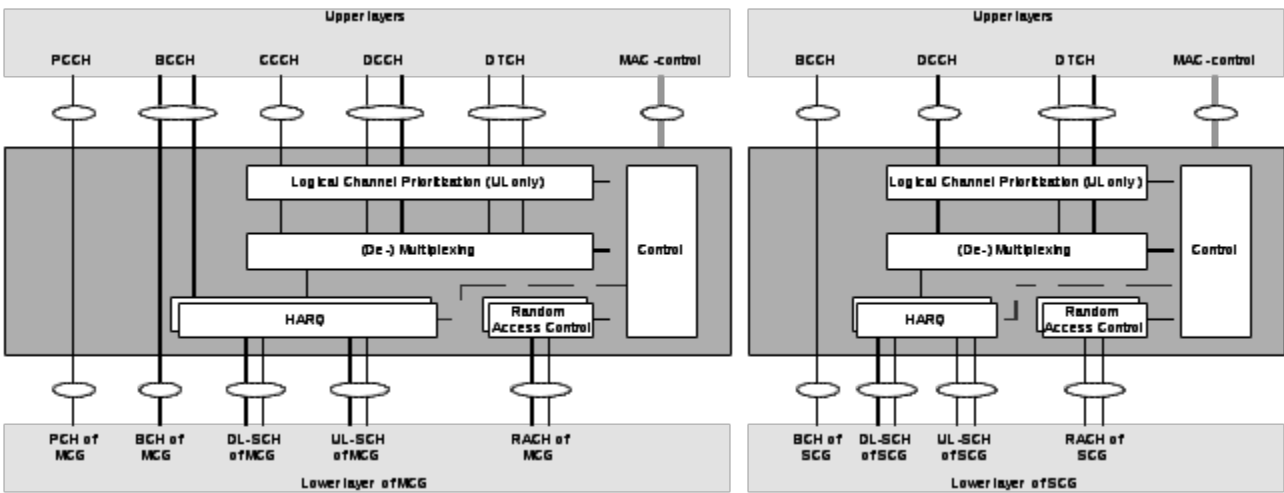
Upper layers

PCCH BCCH CCCH DCCH DTCH MAC -control

Logical Channel Prioritization (UL only)

(De-) Multiplexing

Control

HARQ

Random Access Control

PCH of MCG

BCH of MCG

DL-SCH of MCG

UL-SCH of MCG

RACH of MCG

Lower layer of MCG

Upper layers

BCCH DCCH DTCH MAC -control

Logical Channel Prioritization (UL only)

(De-) Multiplexing

Control

HARQ

Random Access Control

BCH of SCG

DL-SCH of SCG

UL-SCH of SCG

RACH of SCG

Lower layer of SCG